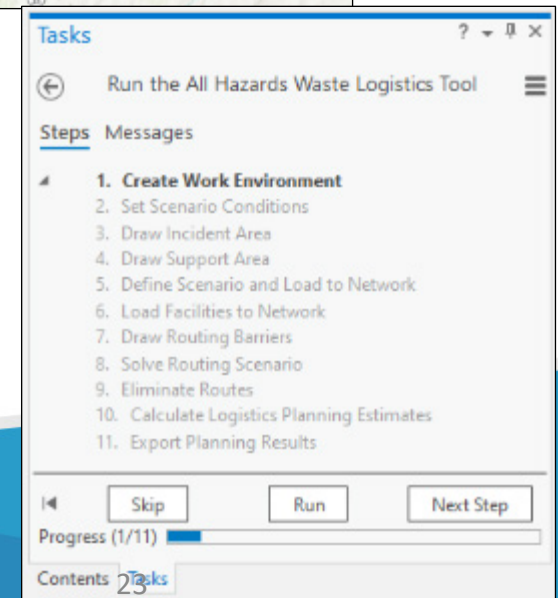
Tasks ? ▾ ⊓ ×

Run the All Hazards Waste Logistics Tool

Steps Messages

1. Create Work Environment
2. Set Scenario Conditions
3. Draw Incident Area
4. Draw Support Area
5. Define Scenario and Load to Network
6. Load Facilities to Network
7. Draw Routing Barriers
8. Solve Routing Scenario
9. Eliminate Routes
10. Calculate Logistics Planning Estimates
11. Export Planning Results

Skip Run Next Step

Progress (1/11)

Contents Tasks

23